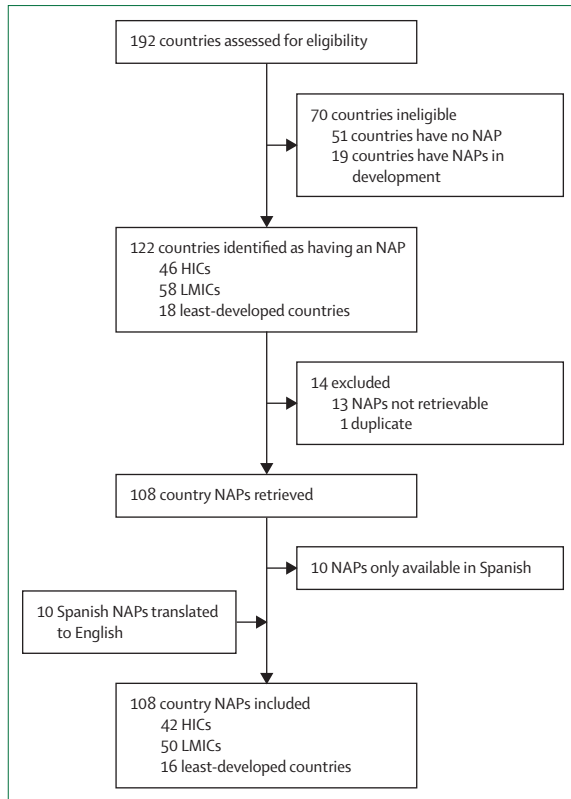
192 countries assessed for eligibility

70 countries ineligible
51 countries have no NAP
19 countries have NAPs in development

122 countries identified as having an NAP
46 HICs
58 LMICs
18 least-developed countries

14 excluded
13 NAPs not retrievable
1 duplicate

108 country NAPs retrieved

10 NAPs only available in Spanish

10 Spanish NAPs translated to English

108 country NAPs included
42 HICs
50 LMICs
16 least-developed countries